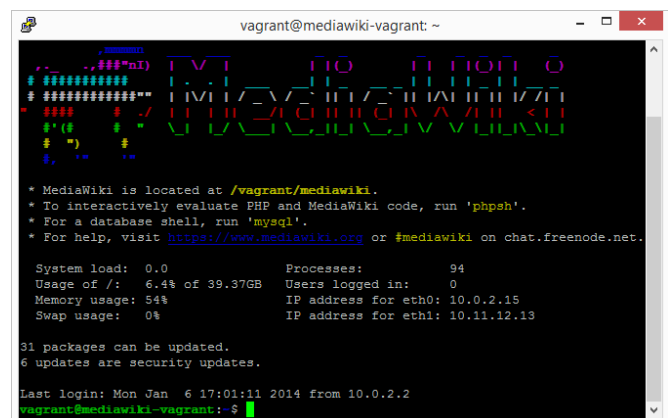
vagrant@mediawiki-vagrant: ~

* MediaWiki is located at /vagrant/mediawiki.
* To interactively evaluate PHP and MediaWiki code, run 'phpsh'.
* For a database shell, run 'mysql'.
* For help, visit https://www.mediawiki.org or #mediawiki on chat.freenode.net.

System load: 0.0 Processes: 94
Usage of /: 6.4% of 39.37GB Users logged in: 0
Memory usage: 54% IP address for eth0: 10.0.2.15
Swap usage: 0% IP address for eth1: 10.11.12.13

31 packages can be updated.
6 updates are security updates.

Last login: Mon Jan 6 17:01:11 2014 from 10.0.2.2
vagrant@mediawiki-vagrant:~$